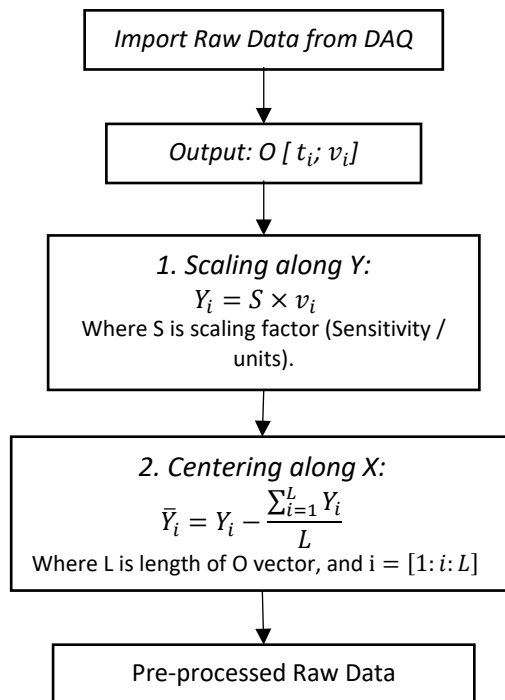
Import Raw Data from DAQ

Output: O [ $t_i$; $v_i$]

1. Scaling along Y:
$Y_i = S \times v_i$
Where S is scaling factor (Sensitivity / units).

2. Centering along X:
$\bar{Y}_i = Y_i - \frac{\sum_{i=1}^{L} Y_i}{L}$
Where L is length of O vector, and $\mathrm{i} = [1: i: L]$

Pre-processed Raw Data